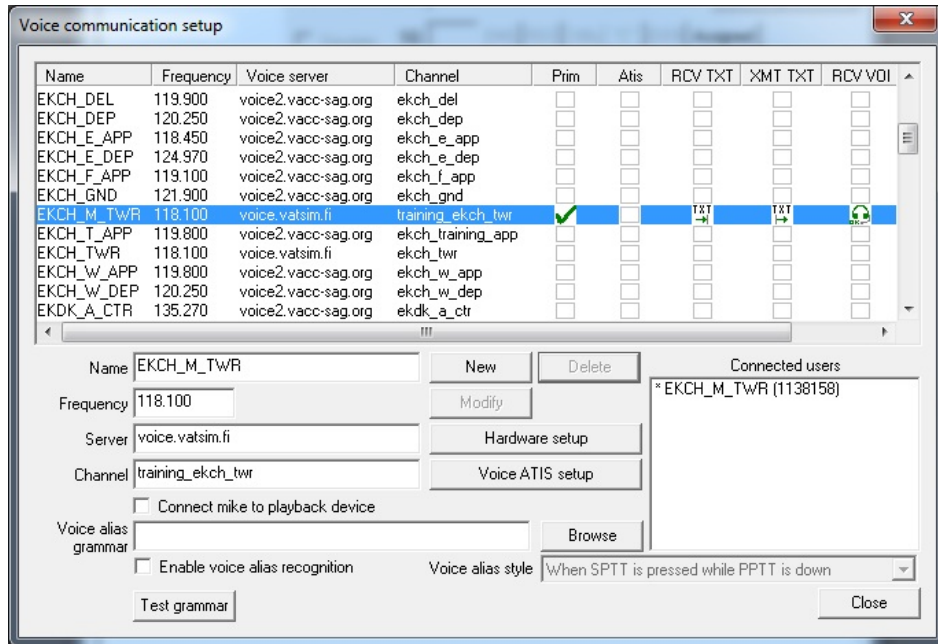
Voice communication setup

| Name | Frequency | Voice server | Channel | Prim | Atis | RCV TXT | XMT TXT | RCV VOI |
|---|---|---|---|---|---|---|---|---|
| EKCH_DEL | 119.900 | voice2.vacc-sag.org | ekch_del | | | | | |
| EKCH_DEP | 120.250 | voice2.vacc-sag.org | ekch_dep | | | | | |
| EKCH_E_APP | 118.450 | voice2.vacc-sag.org | ekch_e_app | | | | | |
| EKCH_E_DEP | 124.970 | voice2.vacc-sag.org | ekch_e_dep | | | | | |
| EKCH_F_APP | 119.100 | voice2.vacc-sag.org | ekch_f_app | | | | | |
| EKCH_GND | 121.900 | voice2.vacc-sag.org | ekch_gnd | | | | | |
| EKCH_M_TWR | 118.100 | voice.vatsim.fi | training_ekch_twr | ✓ | | TXT | TXT | |
| EKCH_T_APP | 119.800 | voice2.vacc-sag.org | ekch_training_app | | | | | |
| EKCH_TWR | 118.100 | voice.vatsim.fi | ekch_twr | | | | | |
| EKCH_W_APP | 119.800 | voice2.vacc-sag.org | ekch_w_app | | | | | |
| EKCH_W_DEP | 120.250 | voice2.vacc-sag.org | ekch_w_dep | | | | | |
| EKDK_A_CTR | 135.270 | voice2.vacc-sag.org | ekdk_a_ctr | | | | | |

Name EKCH_M_TWR
New
Delete
Connected users
* EKCH_M_TWR (1138158)
Frequency 118.100
Modify
Server voice.vatsim.fi
Hardware setup
Channel training_ekch_twr
Voice ATIS setup
Connect mike to playback device
Voice alias grammar
Browse
Enable voice alias recognition
Voice alias style When SPTT is pressed while PPTT is down
Test grammar
Close